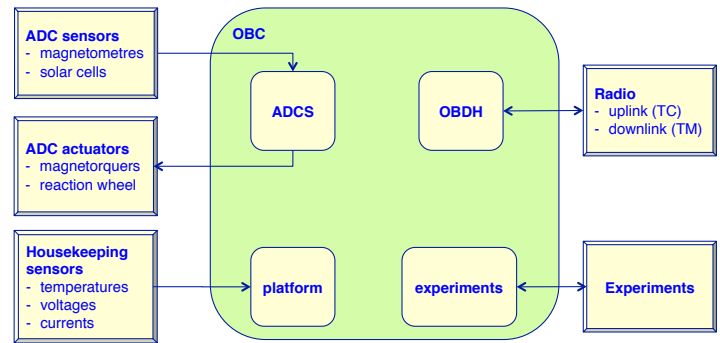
ADC sensors
- magnetometres
- solar cells

ADC actuators
- magnetorquers
- reaction wheel

Housekeeping sensors
- temperatures
- voltages
- currents

OBC

ADCS

OBDH

platform

experiments

Radio
- uplink (TC)
- downlink (TM)

Experiments